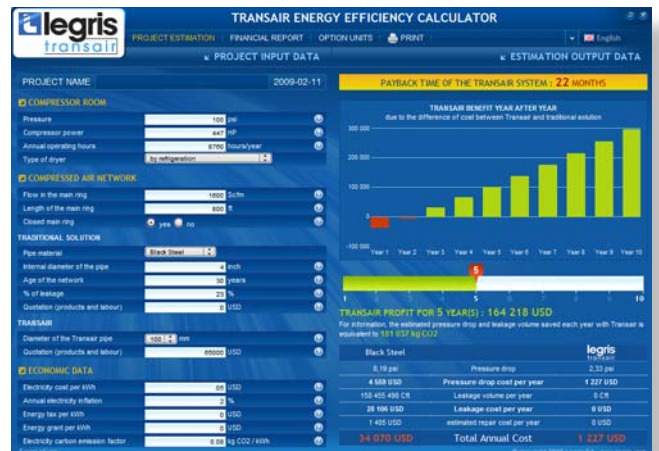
legris transair

TRANSAIR ENERGY EFFICIENCY CALCULATOR

PROJECT ESTIMATION | FINANCIAL REPORT | OPTION UNITS | PRINT | English

PROJECT INPUT DATA

ESTIMATION OUTPUT DATA

PROJECT NAME 2009-02-11

PAYBACK TIME OF THE TRANSAIR SYSTEM : 22 MONTHS

COMPRESSOR ROOM

Pressure 100 psi

Compressor power 447 HP

Annual operating hours 8760 hours/year

Type of dryer by refrigeration

COMPRESSED AIR NETWORK

Flow in the main ring 1600 Scfm

Length of the main ring 800 ft

Closed main ring yes no

TRADITIONAL SOLUTION

Pipe material Black Steel

Internal diameter of the pipe 4 inch

Age of the network 30 years

% of leakage 23 %

Quotation (products and labour) 0 USD

TRANSAIR

Diameter of the Transair pipe 100 mm

Quotation (products and labour) 65000 USD

ECONOMIC DATA

Electricity cost per kWh 05 USD

Annual electricity inflation 2 %

Energy tax per kWh 0 USD

Energy grant per kWh 0 USD

Electricity carbon emission factor 0.08 kg CO2 / kWh

TRANSAIR BENEFIT YEAR AFTER YEAR

due to the difference of cost between Transair and traditional solution

300 000

200 000

100 000

0

-100 000

Year 1 Year 2 Year 3 Year 4 Year 5 Year 6 Year 7 Year 8 Year 9 Year 10

5

1 5 10

TRANSAIR PROFIT FOR 5 YEAR(S) : 164 218 USD

For information, the estimated pressure drop and leakage volume saved each year with Transair is equivalent to 181 037 kg CO2

| Black Steel | | legris transair |
|---|---|---|
| 8,19 psi | Pressure drop | 2,33 psi |
| 4 559 USD | Pressure drop cost per year | 1 227 USD |
| 150 455 498 Cft | Leakage volume per year | 0 Cft |
| 28 106 USD | Leakage cost per year | 0 USD |
| 1 405 USD | estimated repair cost per year | 0 USD |
| 34 070 USD | Total Annual Cost | 1 227 USD |